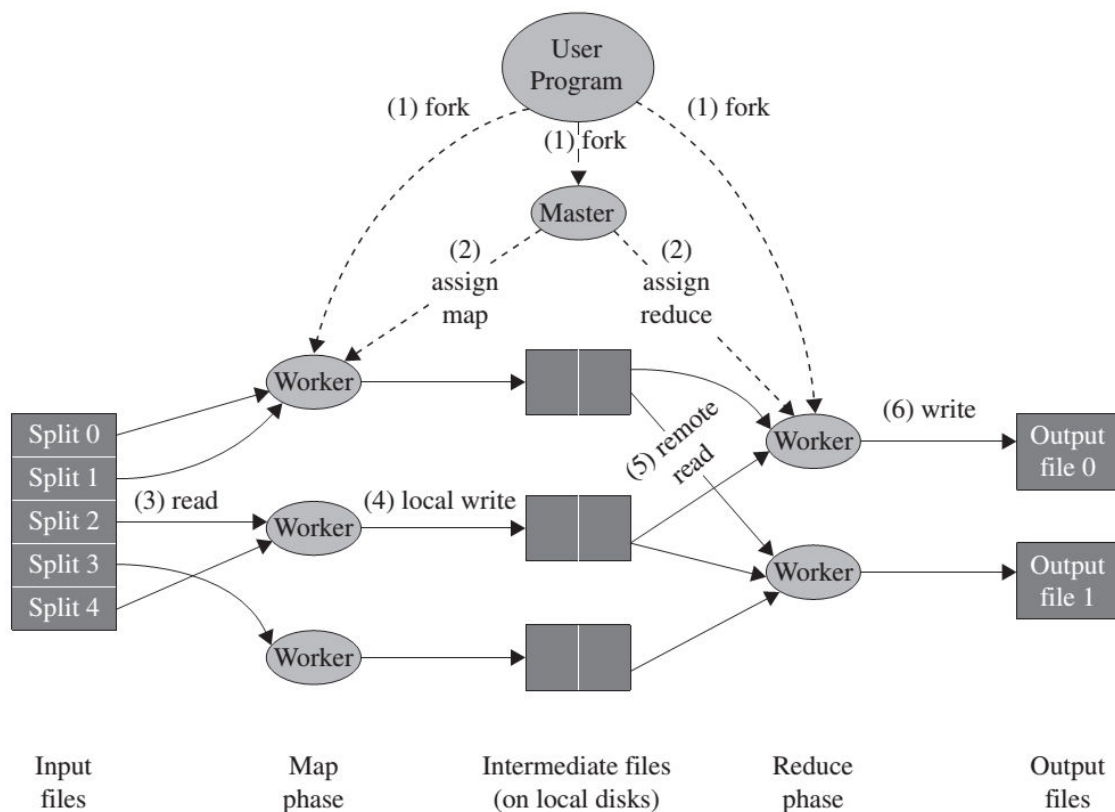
User Program

(1) fork

(1) fork

(1) fork

Master

(2) assign map

(2) assign reduce

Worker

Split 0

Split 1

Split 2

Split 3

Split 4

(3) read

Worker

(4) local write

Worker

(5) remote read

Worker

(6) write

Output file 0

Worker

Output file 1

Input files

Map phase

Intermediate files (on local disks)

Reduce phase

Output files